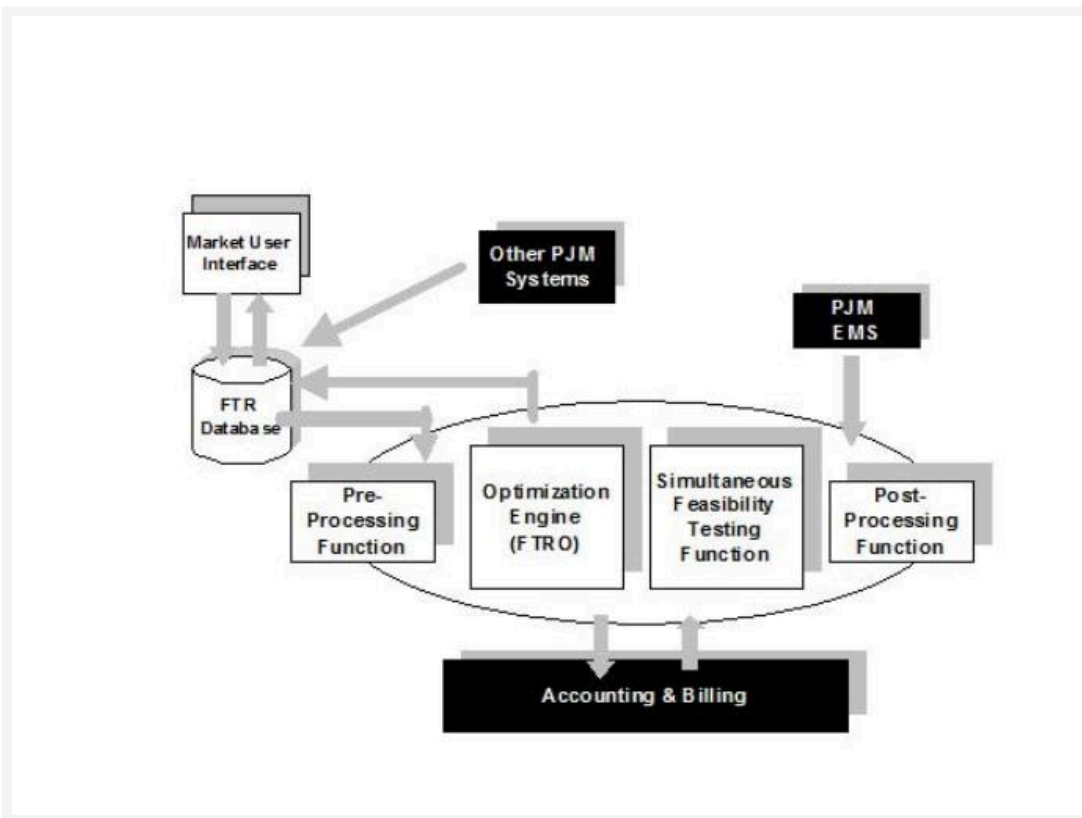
Market User Interface

Other PJM Systems

PJM EMS

FTR Database

Pre-Processing Function

Optimization Engine (FTRO)

Simultaneous Feasibility Testing Function

Post-Processing Function

Accounting & Billing